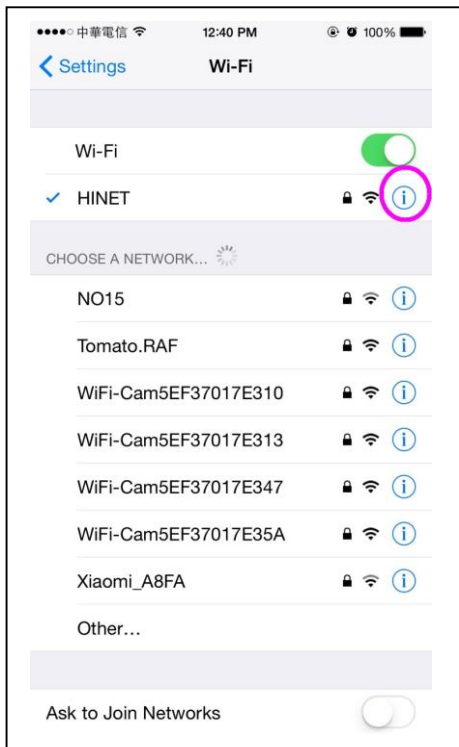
●●●●○ 中華電信 12:40 PM 100%

Settings Wi-Fi

Wi-Fi

HINET

CHOOSE A NETWORK...

NO15

Tomato.RAF

WiFi-Cam5EF37017E310

WiFi-Cam5EF37017E313

WiFi-Cam5EF37017E347

WiFi-Cam5EF37017E35A

Xiaomi_A8FA

Other...

Ask to Join Networks